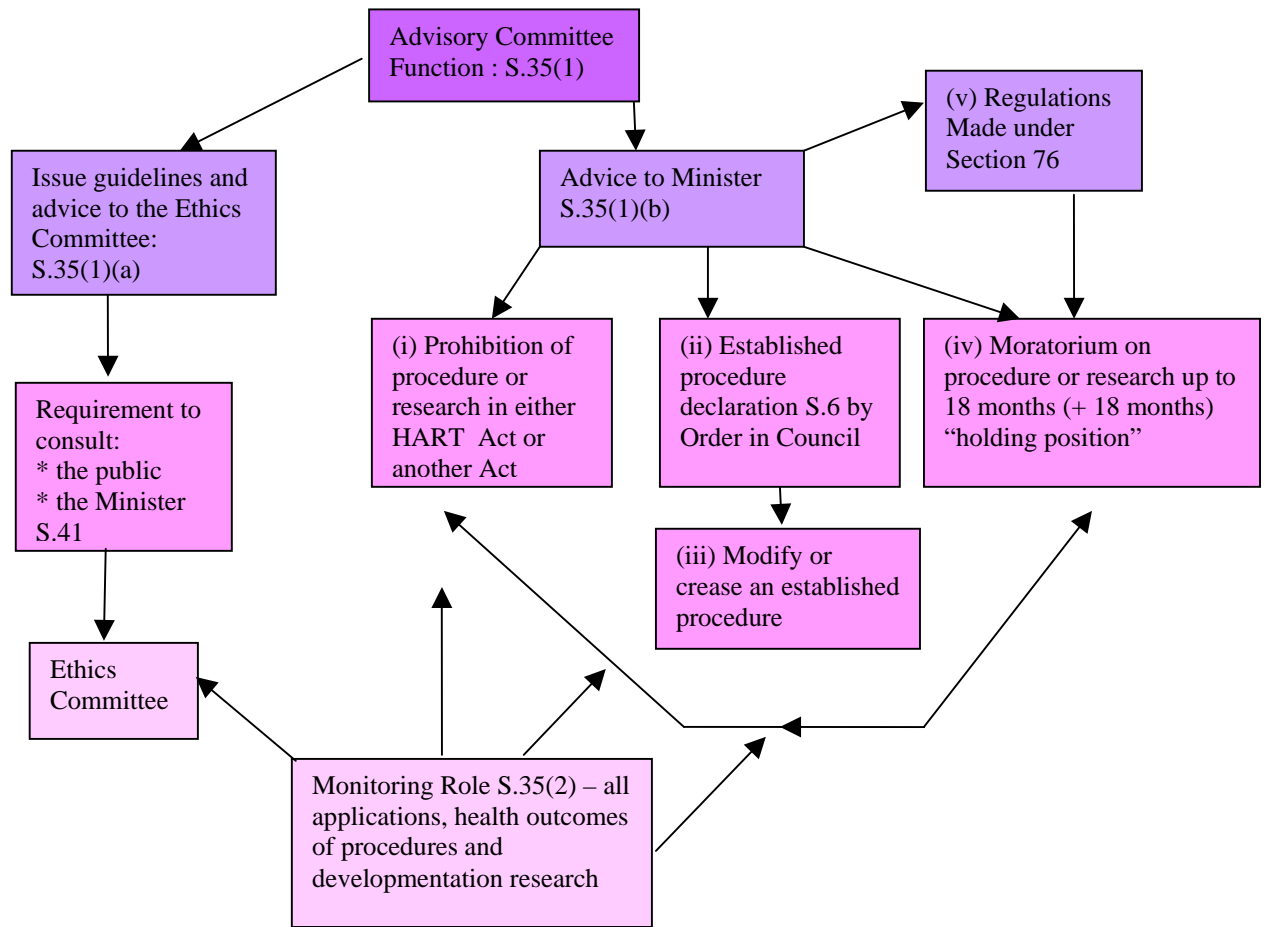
Advisory Committee Function : S.35(1)

Issue guidelines and advice to the Ethics Committee: S.35(1)(a)

Advice to Minister S.35(1)(b)

(v) Regulations Made under Section 76

Requirement to consult:
* the public
* the Minister
S.41

(i) Prohibition of procedure or research in either HART Act or another Act

(ii) Established procedure declaration S.6 by Order in Council

(iv) Moratorium on procedure or research up to 18 months (+ 18 months) "holding position"

(iii) Modify or crease an established procedure

Ethics Committee

Monitoring Role S.35(2) – all applications, health outcomes of procedures and developmentation research